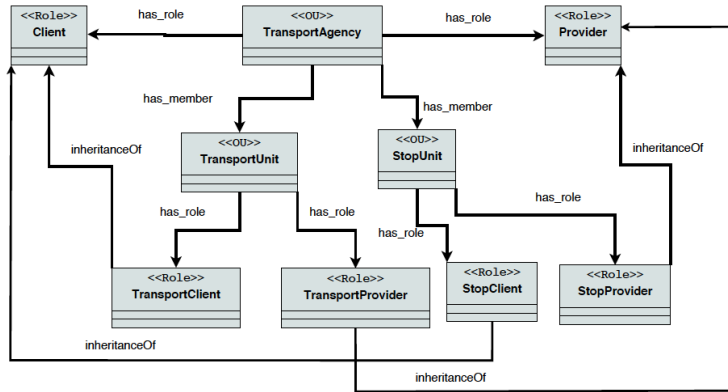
<<Role>>
Client

has_role

<<OU>>
TransportAgency

has_role

<<Role>>
Provider

has_member

has_member

inheritanceOf

<<OU>>
TransportUnit

<<OU>>
StopUnit

inheritanceOf

has_role

has_role

has_role

has_role

<<Role>>
TransportClient

<<Role>>
TransportProvider

<<Role>>
StopClient

<<Role>>
StopProvider

inheritanceOf

inheritanceOf